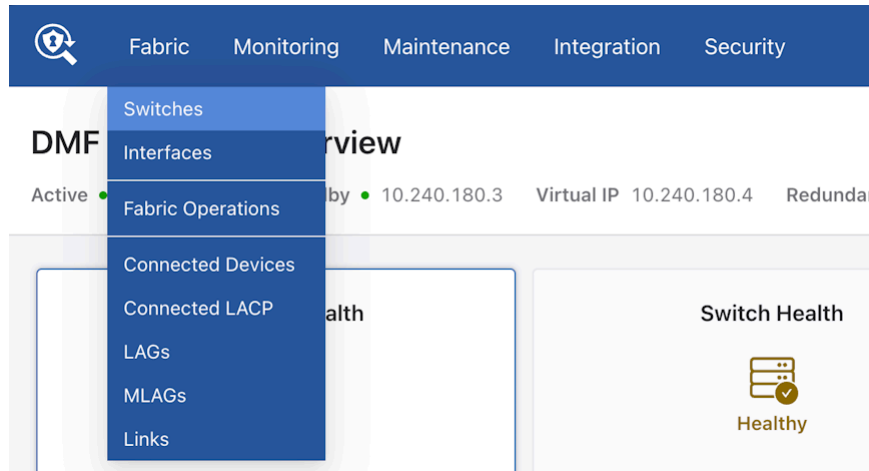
Fabric Monitoring Maintenance Integration Security

Switches
Interfaces
Fabric Operations
Connected Devices
Connected LACP
LAGs
MLAGs
Links

DMF rview

Active dby 10.240.180.3 Virtual IP 10.240.180.4 Redunda

alth

Switch Health

Healthy